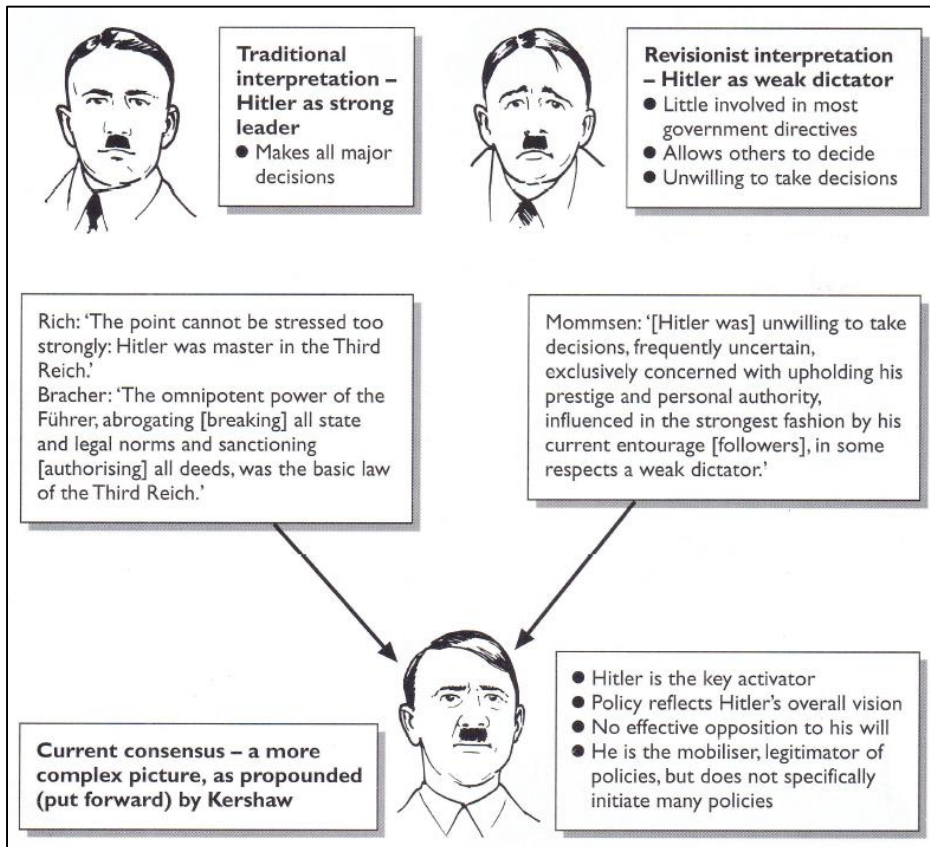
**Traditional interpretation – Hitler as strong leader**
● Makes all major decisions

**Revisionist interpretation – Hitler as weak dictator**
● Little involved in most government directives
● Allows others to decide
● Unwilling to take decisions

Rich: 'The point cannot be stressed too strongly: Hitler was master in the Third Reich.'
Bracher: 'The omnipotent power of the Führer, abrogating [breaking] all state and legal norms and sanctioning [authorising] all deeds, was the basic law of the Third Reich.'

Mommsen: '[Hitler was] unwilling to take decisions, frequently uncertain, exclusively concerned with upholding his prestige and personal authority, influenced in the strongest fashion by his current entourage [followers], in some respects a weak dictator.'

**Current consensus – a more complex picture, as propounded (put forward) by Kershaw**

● Hitler is the key activator
● Policy reflects Hitler's overall vision
● No effective opposition to his will
● He is the mobiliser, legitimator of policies, but does not specifically initiate many policies